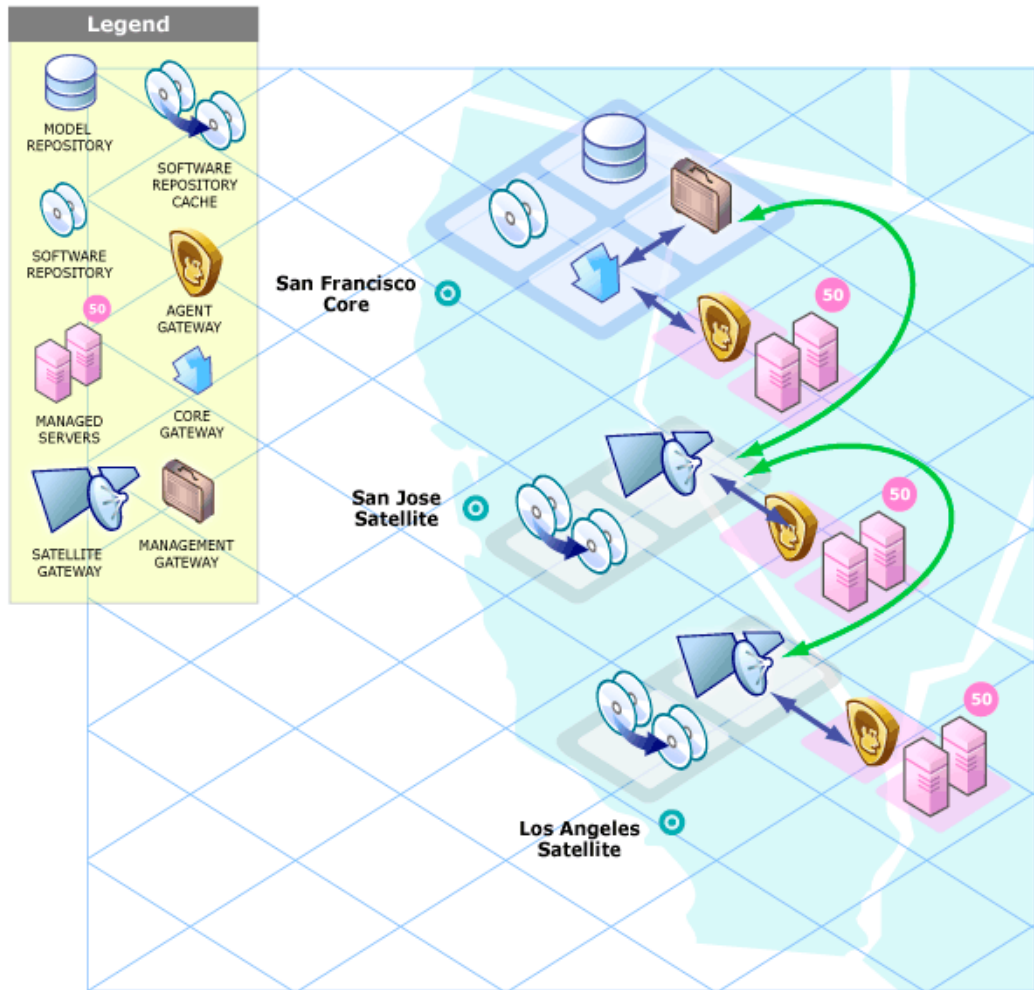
Legend

MODEL REPOSITORY

SOFTWARE REPOSITORY CACHE

SOFTWARE REPOSITORY

AGENT GATEWAY

50

MANAGED SERVERS

CORE GATEWAY

SATELLITE GATEWAY

MANAGEMENT GATEWAY

San Francisco Core

50

San Jose Satellite

50

50

Los Angeles Satellite